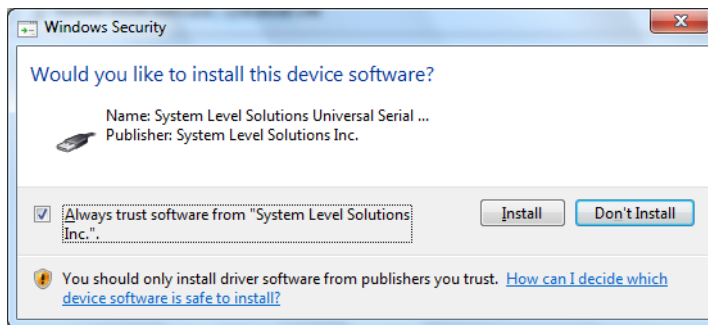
Windows Security

Would you like to install this device software?

Name: System Level Solutions Universal Serial ...
Publisher: System Level Solutions Inc.

Always trust software from "System Level Solutions Inc.".

Install

Don't Install

You should only install driver software from publishers you trust. How can I decide which device software is safe to install?